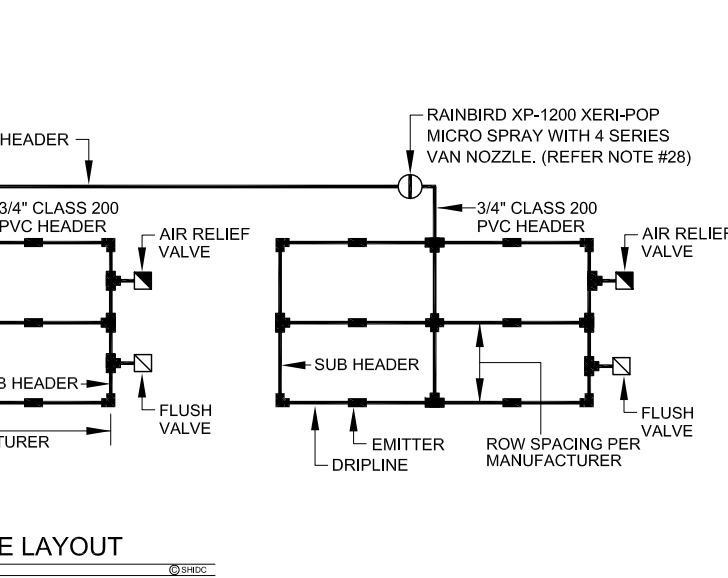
HEADER

RAINBIRD XP-1200 XERI-POP MICRO SPRAY WITH 4 SERIES VAN NOZZLE. (REFER NOTE #28)

3/4" CLASS 200 PVC HEADER

AIR RELIEF VALVE

B HEADER

FLUSH VALVE

TURER

3/4" CLASS 200 PVC HEADER

AIR RELIEF VALVE

SUB HEADER

FLUSH VALVE

EMITTER

DRIPLINE

ROW SPACING PER MANUFACTURER

E LAYOUT

© SHIDC